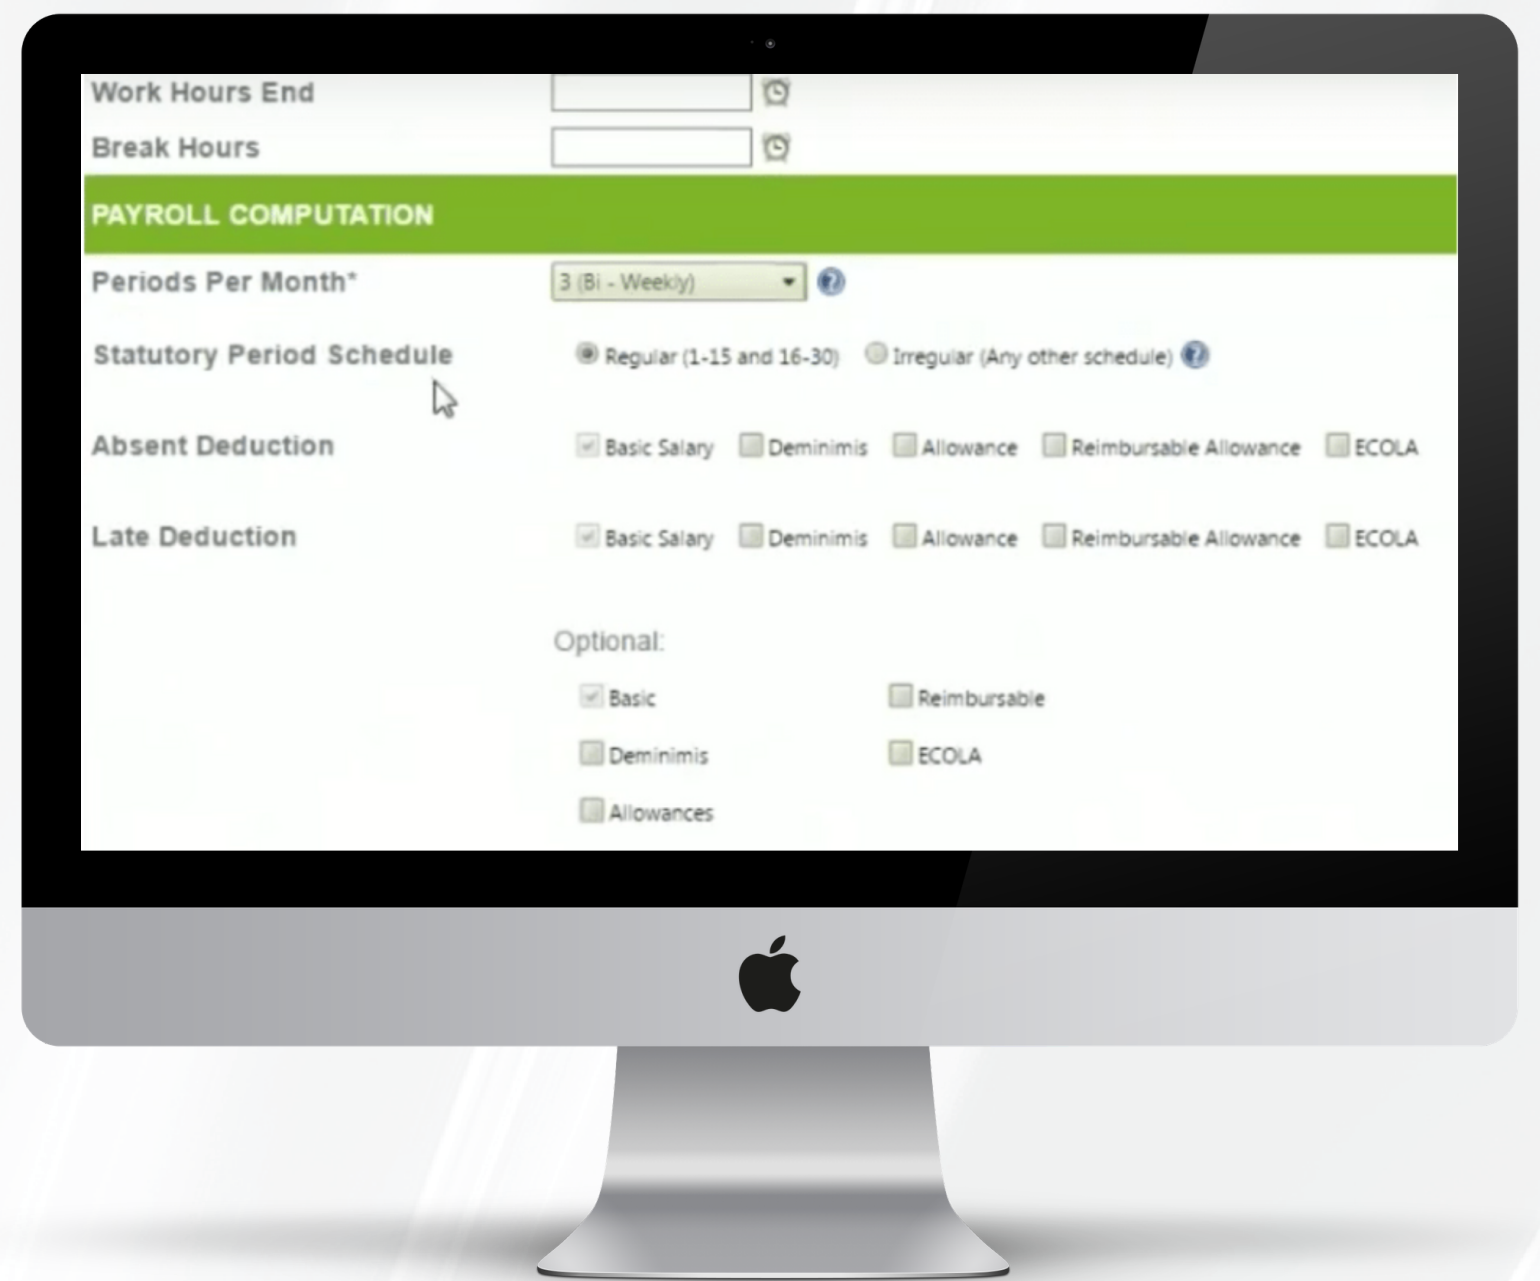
Work Hours End

Break Hours

PAYROLL COMPUTATION

Periods Per Month*
3 (Bi - Weekly)

Statutory Period Schedule
Regular (1-15 and 16-30) Irregular (Any other schedule)

Absent Deduction
Basic Salary Deminimis Allowance Reimbursable Allowance ECOLA

Late Deduction
Basic Salary Deminimis Allowance Reimbursable Allowance ECOLA

Optional:

Basic
Reimbursable
Deminimis
ECOLA
Allowances